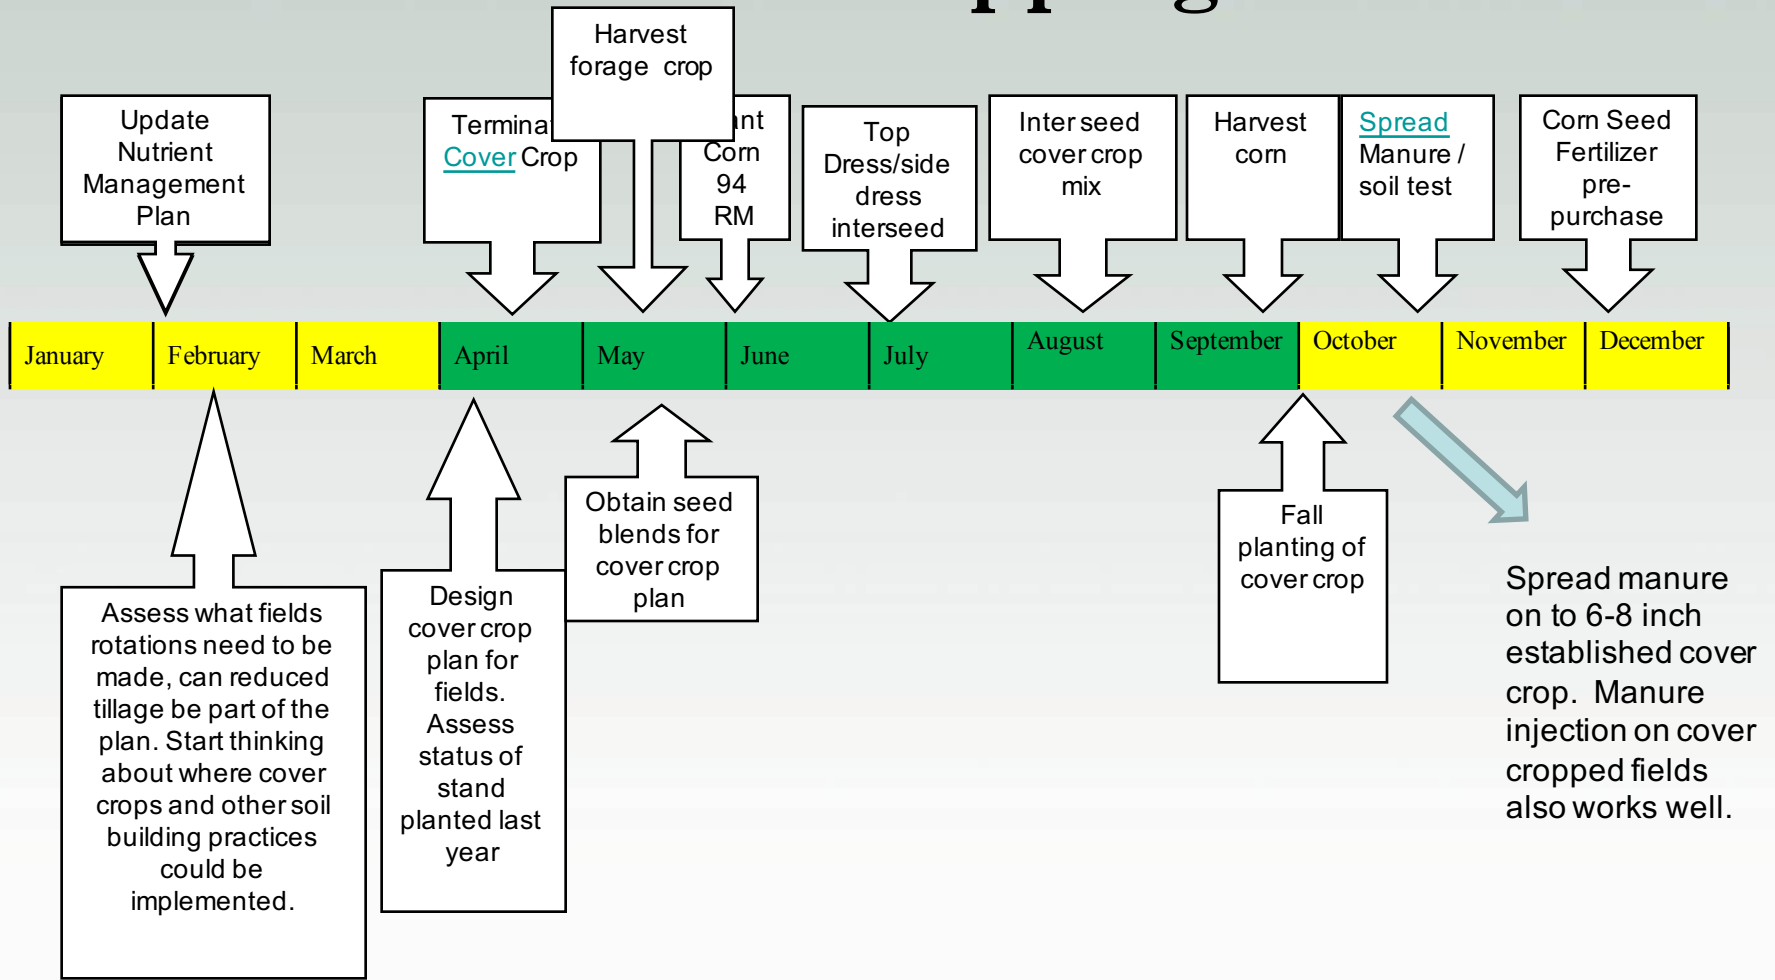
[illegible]

Update Nutrient Management Plan

Termina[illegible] Cover Crop

Harvest forage crop

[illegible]nt Corn 94 RM

Top Dress/side dress interseed

Inter seed cover crop mix

Harvest corn

Spread Manure / soil test

Corn Seed Fertilizer pre-purchase

| January | February | March | April | May | June | July | August | September | October | November | December |
|---|---|---|---|---|---|---|---|---|---|---|---|

Assess what fields rotations need to be made, can reduced tillage be part of the plan. Start thinking about where cover crops and other soil building practices could be implemented.

Design cover crop plan for fields. Assess status of stand planted last year

Obtain seed blends for cover crop plan

Fall planting of cover crop

Spread manure on to 6-8 inch established cover crop. Manure injection on cover cropped fields also works well.